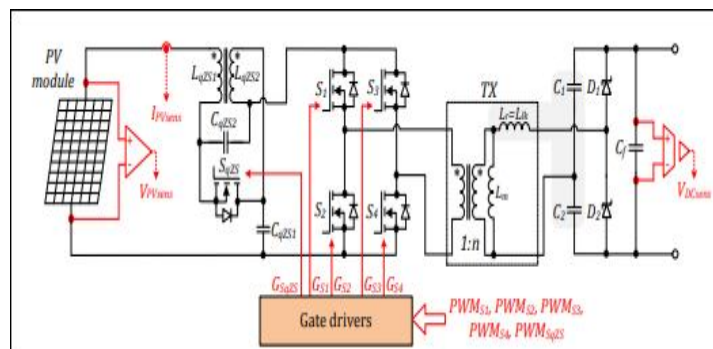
PV module

$I_{PVsens}$

$V_{PVsens}$

$L_{qZS1}$ $L_{qZS2}$

$C_{qZS2}$

$S_{qZS}$

$C_{qZS1}$

$S_1$ $S_3$

$S_2$ $S_4$

TX

$L_s=L_{lk}$

$L_m$

1:n

$C_1$ $D_1$

$C_f$

$C_2$ $D_2$

$V_{DCsens}$

$G_{SqZS}$ $G_{S1}$ $G_{S2}$ $G_{S3}$ $G_{S4}$

Gate drivers

$PWM_{S1}$, $PWM_{S2}$, $PWM_{S3}$, $PWM_{S4}$, $PWM_{SqZS}$